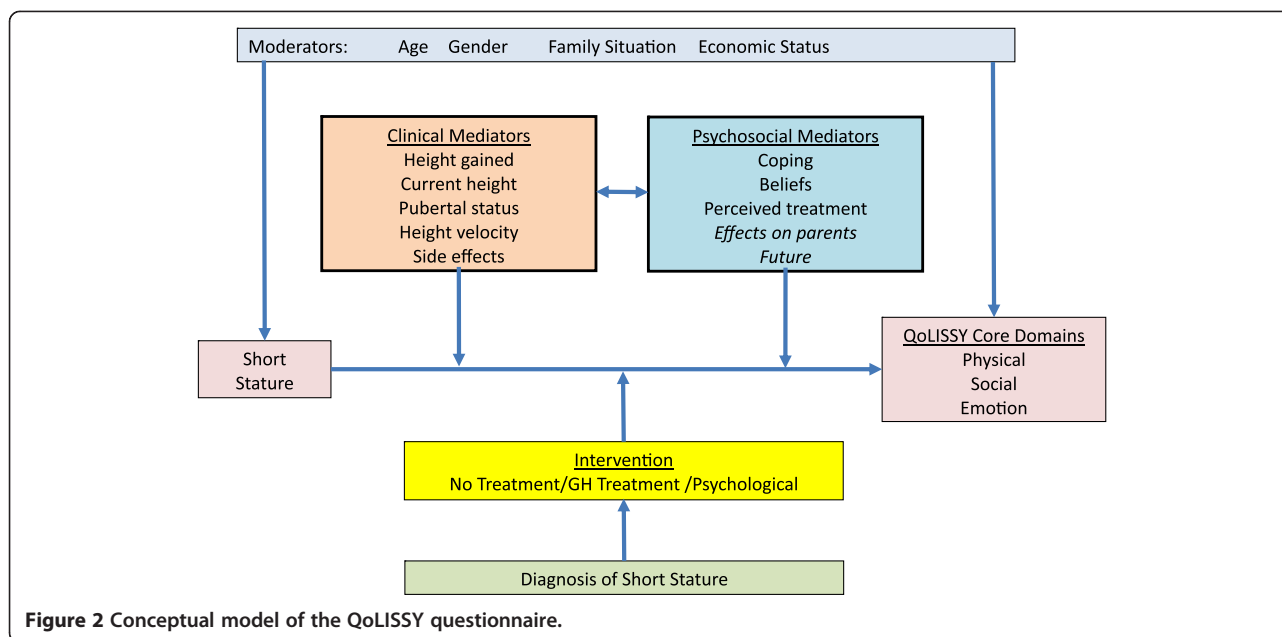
Moderators: Age Gender Family Situation Economic Status

Clinical Mediators
Height gained
Current height
Pubertal status
Height velocity
Side effects

Psychosocial Mediators
Coping
Beliefs
Perceived treatment
*Effects on parents*
*Future*

Short Stature

QoLISSY Core Domains
Physical
Social
Emotion

Intervention
No Treatment/GH Treatment /Psychological

Diagnosis of Short Stature

**Figure 2 Conceptual model of the QoLISSY questionnaire.**